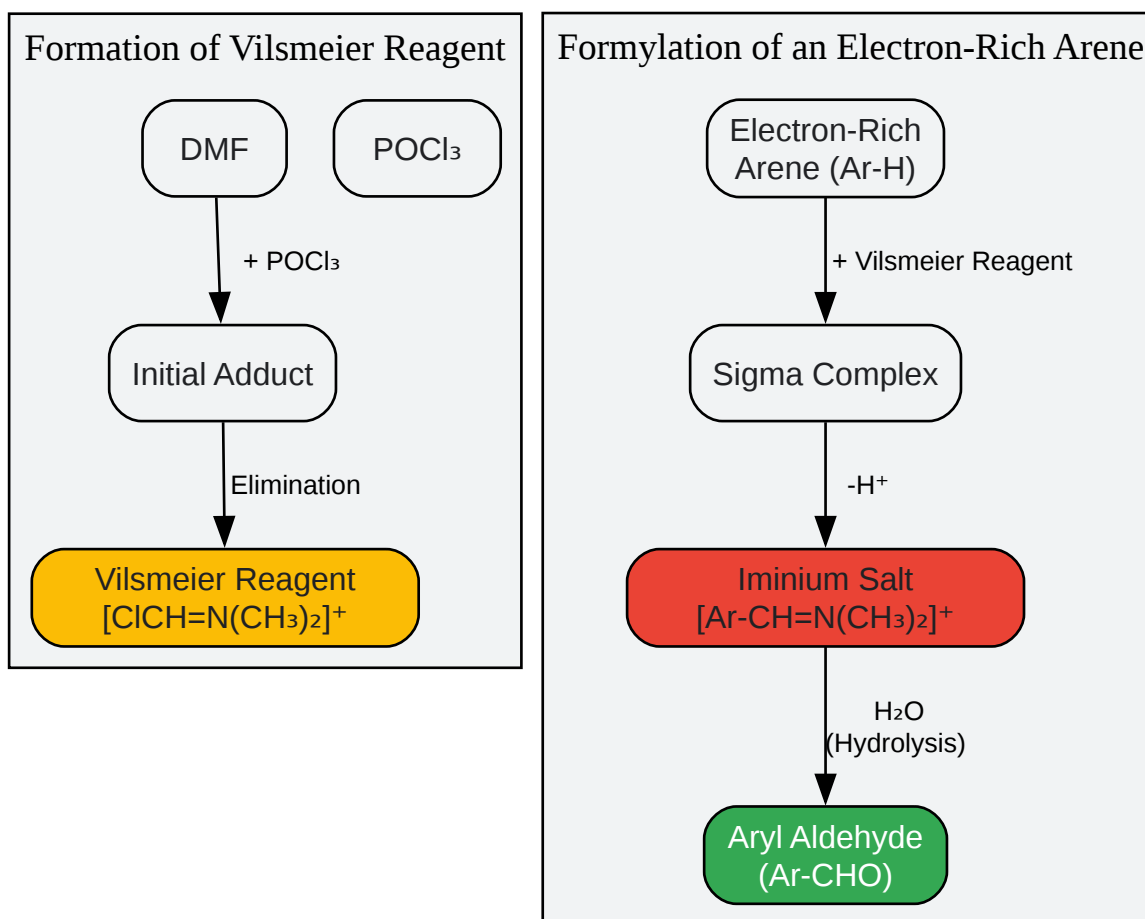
Formation of Vilsmeier Reagent

DMF

$POCl_3$

+ $POCl_3$

Initial Adduct

Elimination

Vilsmeier Reagent
$[ClCH=N(CH_3)_2]^+$

Formylation of an Electron-Rich Arene

Electron-Rich Arene (Ar-H)

+ Vilsmeier Reagent

Sigma Complex

$-H^+$

Iminium Salt
$[Ar-CH=N(CH_3)_2]^+$

$H_2O$
(Hydrolysis)

Aryl Aldehyde
(Ar-CHO)